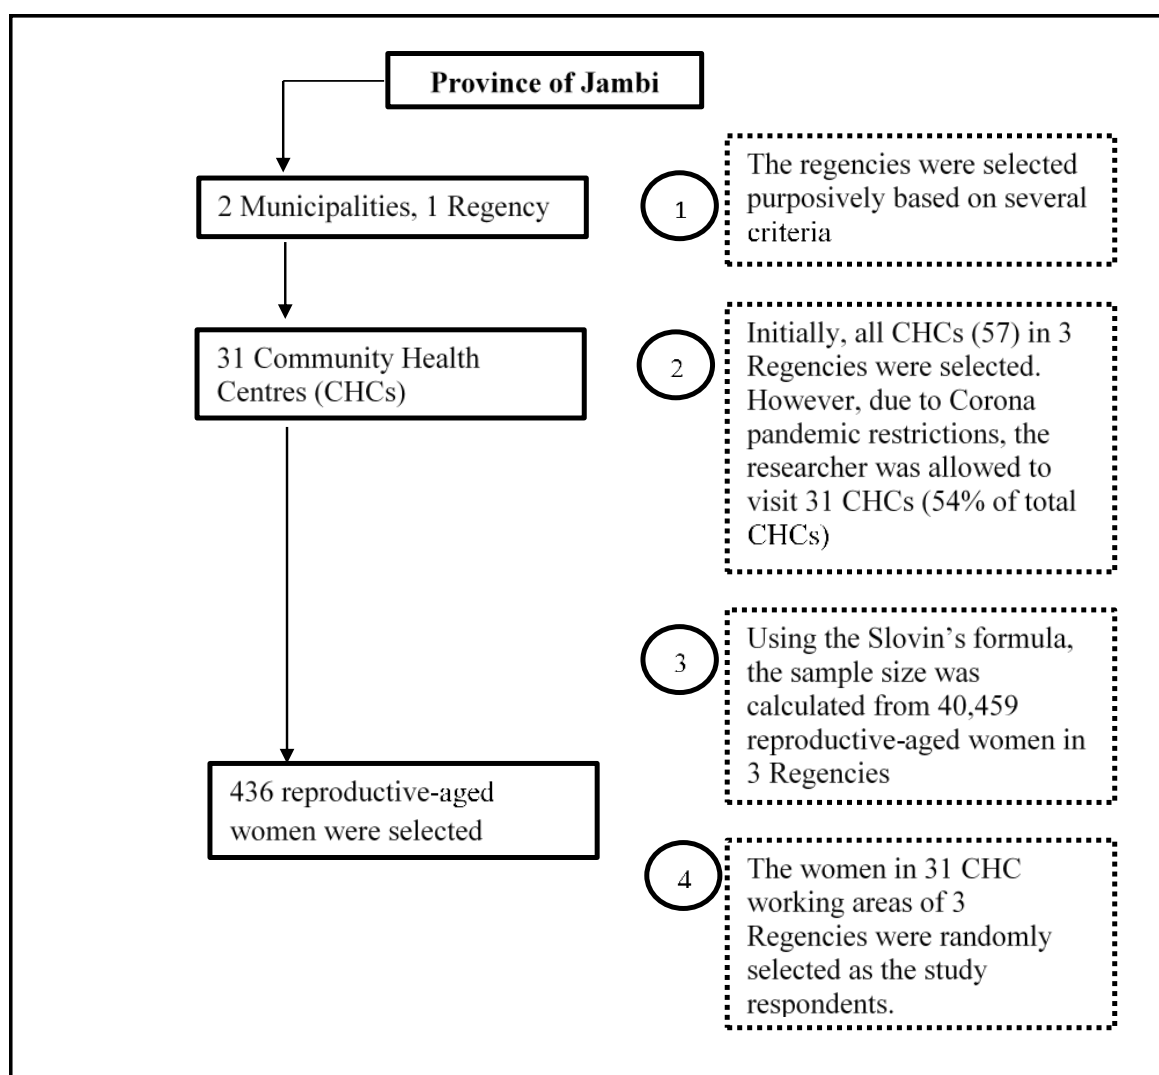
Province of Jambi

2 Municipalities, 1 Regency

31 Community Health Centres (CHCs)

436 reproductive-aged women were selected

1

The regencies were selected purposively based on several criteria

2

Initially, all CHCs (57) in 3 Regencies were selected. However, due to Corona pandemic restrictions, the researcher was allowed to visit 31 CHCs (54% of total CHCs)

3

Using the Slovin's formula, the sample size was calculated from 40,459 reproductive-aged women in 3 Regencies

4

The women in 31 CHC working areas of 3 Regencies were randomly selected as the study respondents.